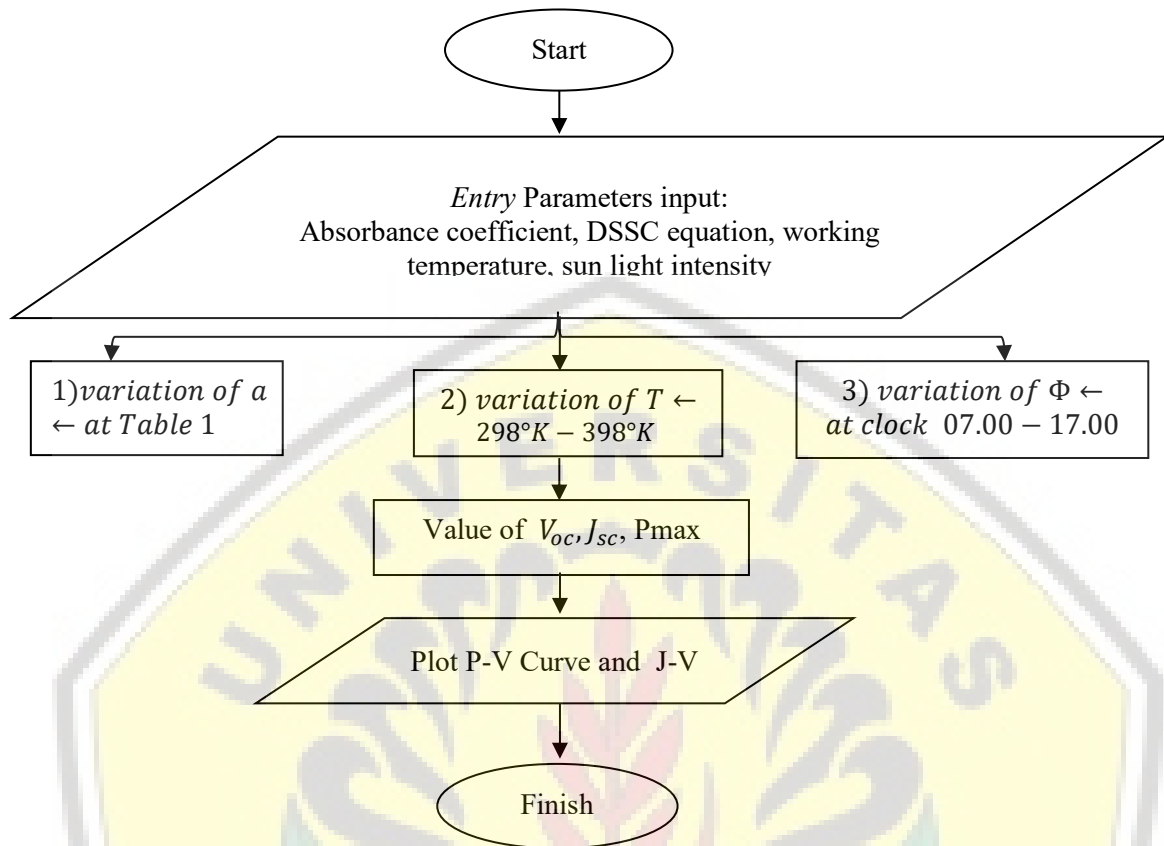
Start

*Entry* Parameters input: Absorbance coefficient, DSSC equation, working temperature, sun light intensity

1) $variation\ of\ a \leftarrow at\ Table\ 1$

2) $variation\ of\ T \leftarrow$ $298°K - 398°K$

3) $variation\ of\ \Phi \leftarrow at\ clock\ 07.00 - 17.00$

Value of $V_{oc}$, $J_{sc}$, Pmax

Plot P-V Curve and J-V

Finish